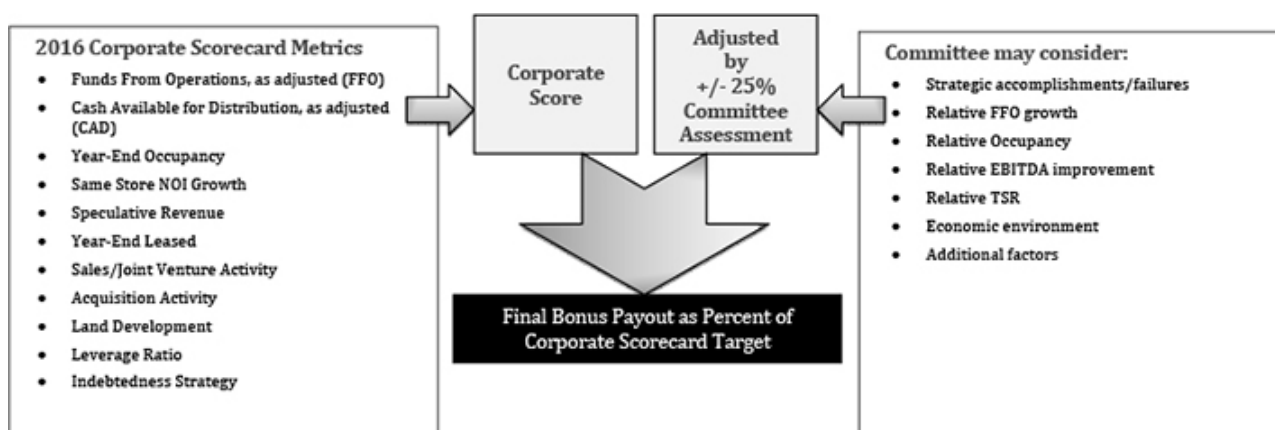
2016 Corporate Scorecard Metrics

- Funds From Operations, as adjusted (FFO)
- Cash Available for Distribution, as adjusted (CAD)
- Year-End Occupancy
- Same Store NOI Growth
- Speculative Revenue
- Year-End Leased
- Sales/Joint Venture Activity
- Acquisition Activity
- Land Development
- Leverage Ratio
- Indebtedness Strategy

Corporate Score

Adjusted by +/- 25% Committee Assessment

Final Bonus Payout as Percent of Corporate Scorecard Target

Committee may consider:

- Strategic accomplishments/failures
- Relative FFO growth
- Relative Occupancy
- Relative EBITDA improvement
- Relative TSR
- Economic environment
- Additional factors